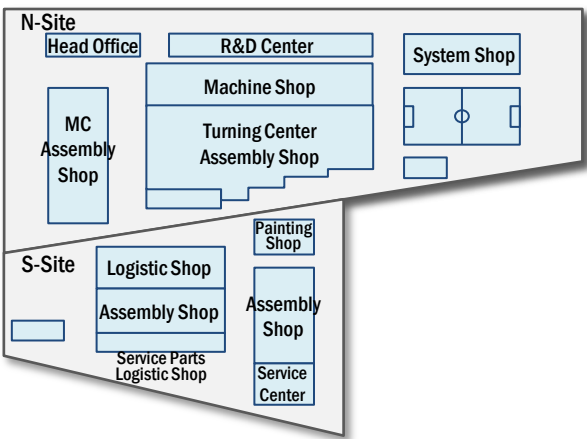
N-Site
Head Office
R&D Center
System Shop
Machine Shop
MC Assembly Shop
Turning Center Assembly Shop
Painting Shop
S-Site
Logistic Shop
Assembly Shop
Assembly Shop
Service Parts Logistic Shop
Service Center